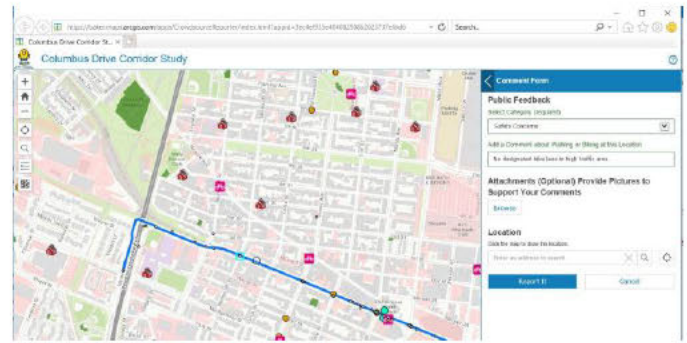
https://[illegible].maps.arcgis.com/apps/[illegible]

Search...

Columbus Drive Corridor St... ×

Columbus Drive Corridor Study

Comment Form

Public Feedback

Select Category (required)

Safety Concerns

Add a Comment about Walking or Biking at this Location

No designated bike lanes in high traffic area

Attachments (Optional) Provide Pictures to Support Your Comments

Browse

Location

Click the map to draw the location

Enter an address to search

Report It

Cancel